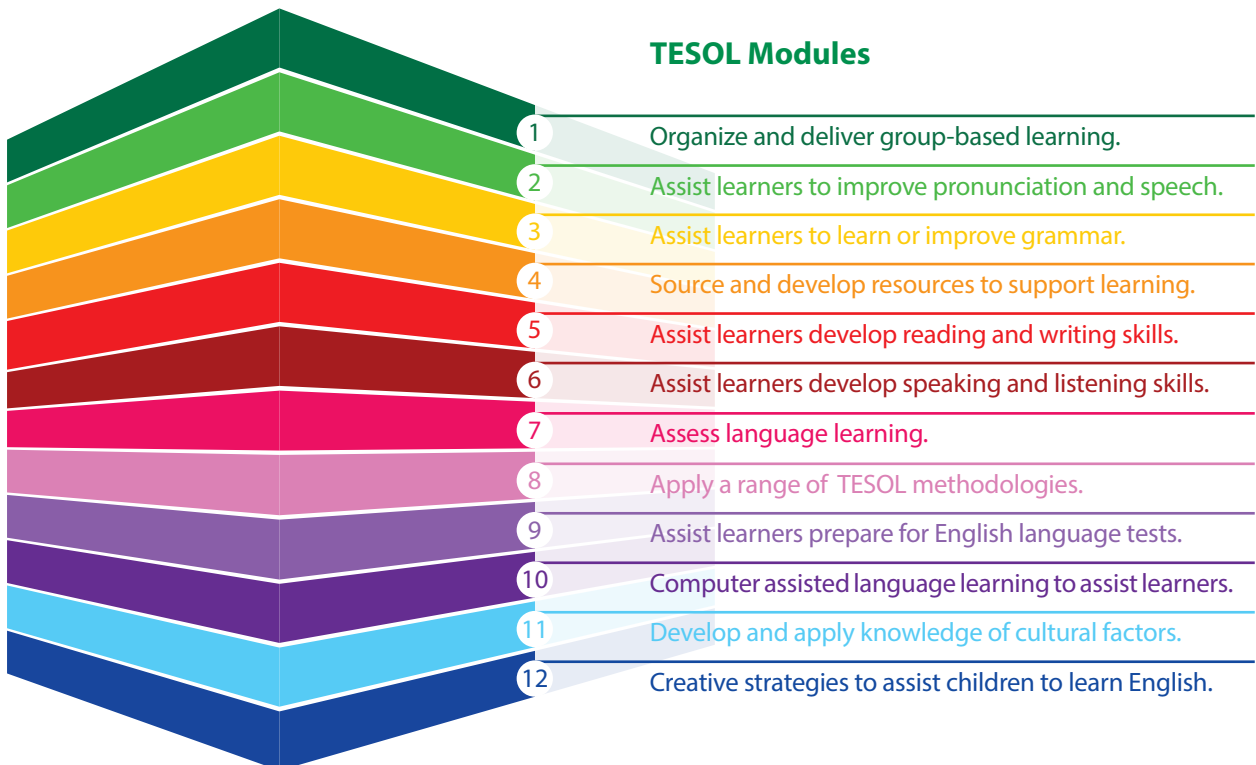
TESOL Modules

1 Organize and deliver group-based learning.

2 Assist learners to improve pronunciation and speech.

3 Assist learners to learn or improve grammar.

4 Source and develop resources to support learning.

5 Assist learners develop reading and writing skills.

6 Assist learners develop speaking and listening skills.

7 Assess language learning.

8 Apply a range of TESOL methodologies.

9 Assist learners prepare for English language tests.

10 Computer assisted language learning to assist learners.

11 Develop and apply knowledge of cultural factors.

12 Creative strategies to assist children to learn English.